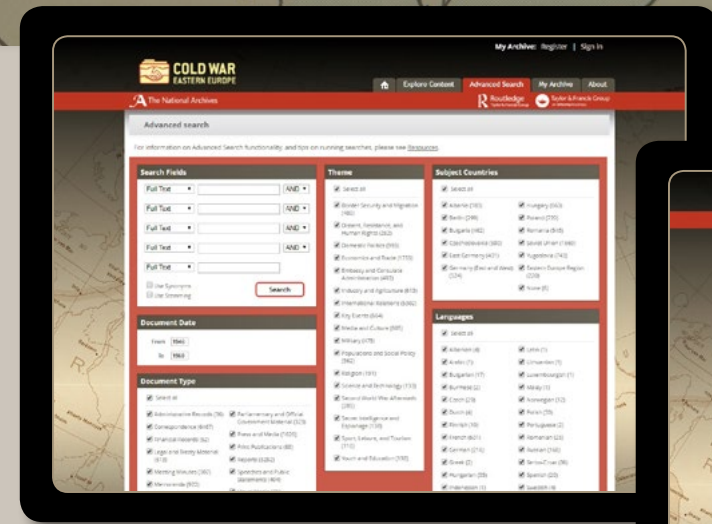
My Archive: Register | Sign In

COLD WAR
EASTERN EUROPE

Explore Content | Advanced Search | My Archive | About

The National Archives

Routledge | Taylor & Francis Group

Advanced search

For information on Advanced Search functionality, and tips on running searches, please see Resources.

Search Fields

Full Text AND
Full Text AND
Full Text AND
Full Text AND
Full Text

Use Synonyms
Use Stemming

Search

Document Date

From 1945
To 1960

Document Type

Select all
Administrative Records (36)
Correspondence (6487)
Financial Records (62)
Legal and Treaty Material (613)
Meeting Minutes (382)
Memoranda (932)
Parliamentary and Official Government Material (323)
Press and Media (1025)
Print Publications (88)
Reports (4282)
Speeches and Public Statements (404)

Theme

Select all
Border Security and Migration (180)
Dissent, Resistance, and Human Rights (263)
Domestic Politics (593)
Economics and Trade (1755)
Embassy and Consulate Administration (487)
Industry and Agriculture (613)
International Relations (6062)
Key Events (604)
Media and Culture (685)
Military (479)
Populations and Social Policy (362)
Religion (191)
Science and Technology (133)
Second World War Aftermath (285)
Secret Intelligence and Espionage (130)
Sport, Leisure, and Tourism (113)
Youth and Education (330)

Subject Countries

Select all
Albania (783)
Berlin (396)
Bulgaria (982)
Czechoslovakia (865)
East Germany (471)
Germany (East and West) (324)
Hungary (563)
Poland (735)
Romania (848)
Soviet Union (1440)
Yugoslavia (743)
Eastern Europe Region (209)
None (6)

Languages

Select all
Albanian (4)
Arabic (1)
Bulgarian (17)
Burmese (2)
Czech (29)
Dutch (4)
Finnish (3)
French (821)
German (216)
Greek (2)
Hungarian (59)
Indonesian (1)
Latin (1)
Lithuanian (1)
Luxembourgish (1)
Malay (1)
Norwegian (12)
Polish (79)
Portuguese (2)
Romanian (23)
Russian (160)
Serbo-Croat (38)
Spanish (20)
Swedish (4)